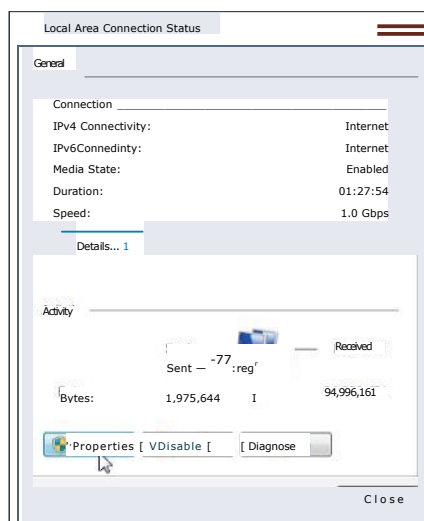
Local Area Connection Status

General

Connection

| | |
|---|---|
| IPv4 Connectivity: | Internet |
| IPv6Connedinty: | Internet |
| Media State: | Enabled |
| Duration: | 01:27:54 |
| Speed: | 1.0 Gbps |

Details... 1

Activity

Sent — -77 :reg Received

Bytes: 1,975,644 I 94,996,161

Properties [ VDisable [ [ Diagnose

Close